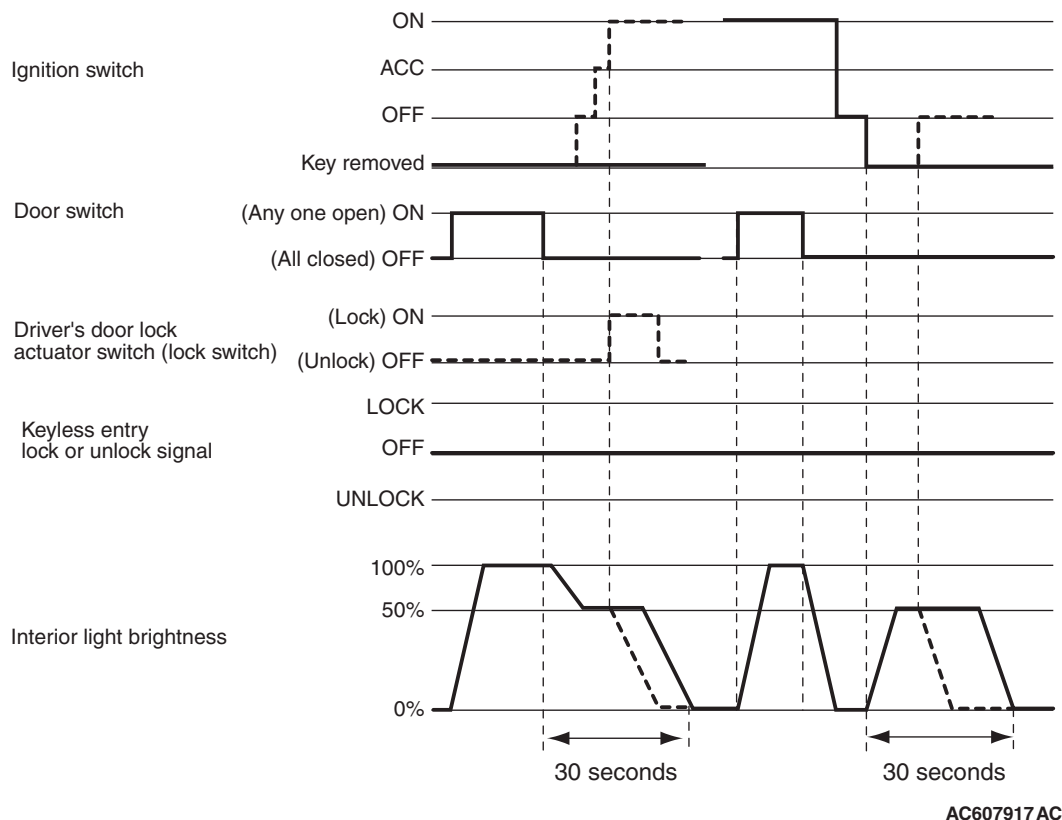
Ignition switch

ON

ACC

OFF

Key removed

Door switch

(Any one open) ON

(All closed) OFF

Driver's door lock actuator switch (lock switch)

(Lock) ON

(Unlock) OFF

Keyless entry lock or unlock signal

LOCK

OFF

UNLOCK

Interior light brightness

100%

50%

0%

30 seconds

30 seconds

AC607917 AC